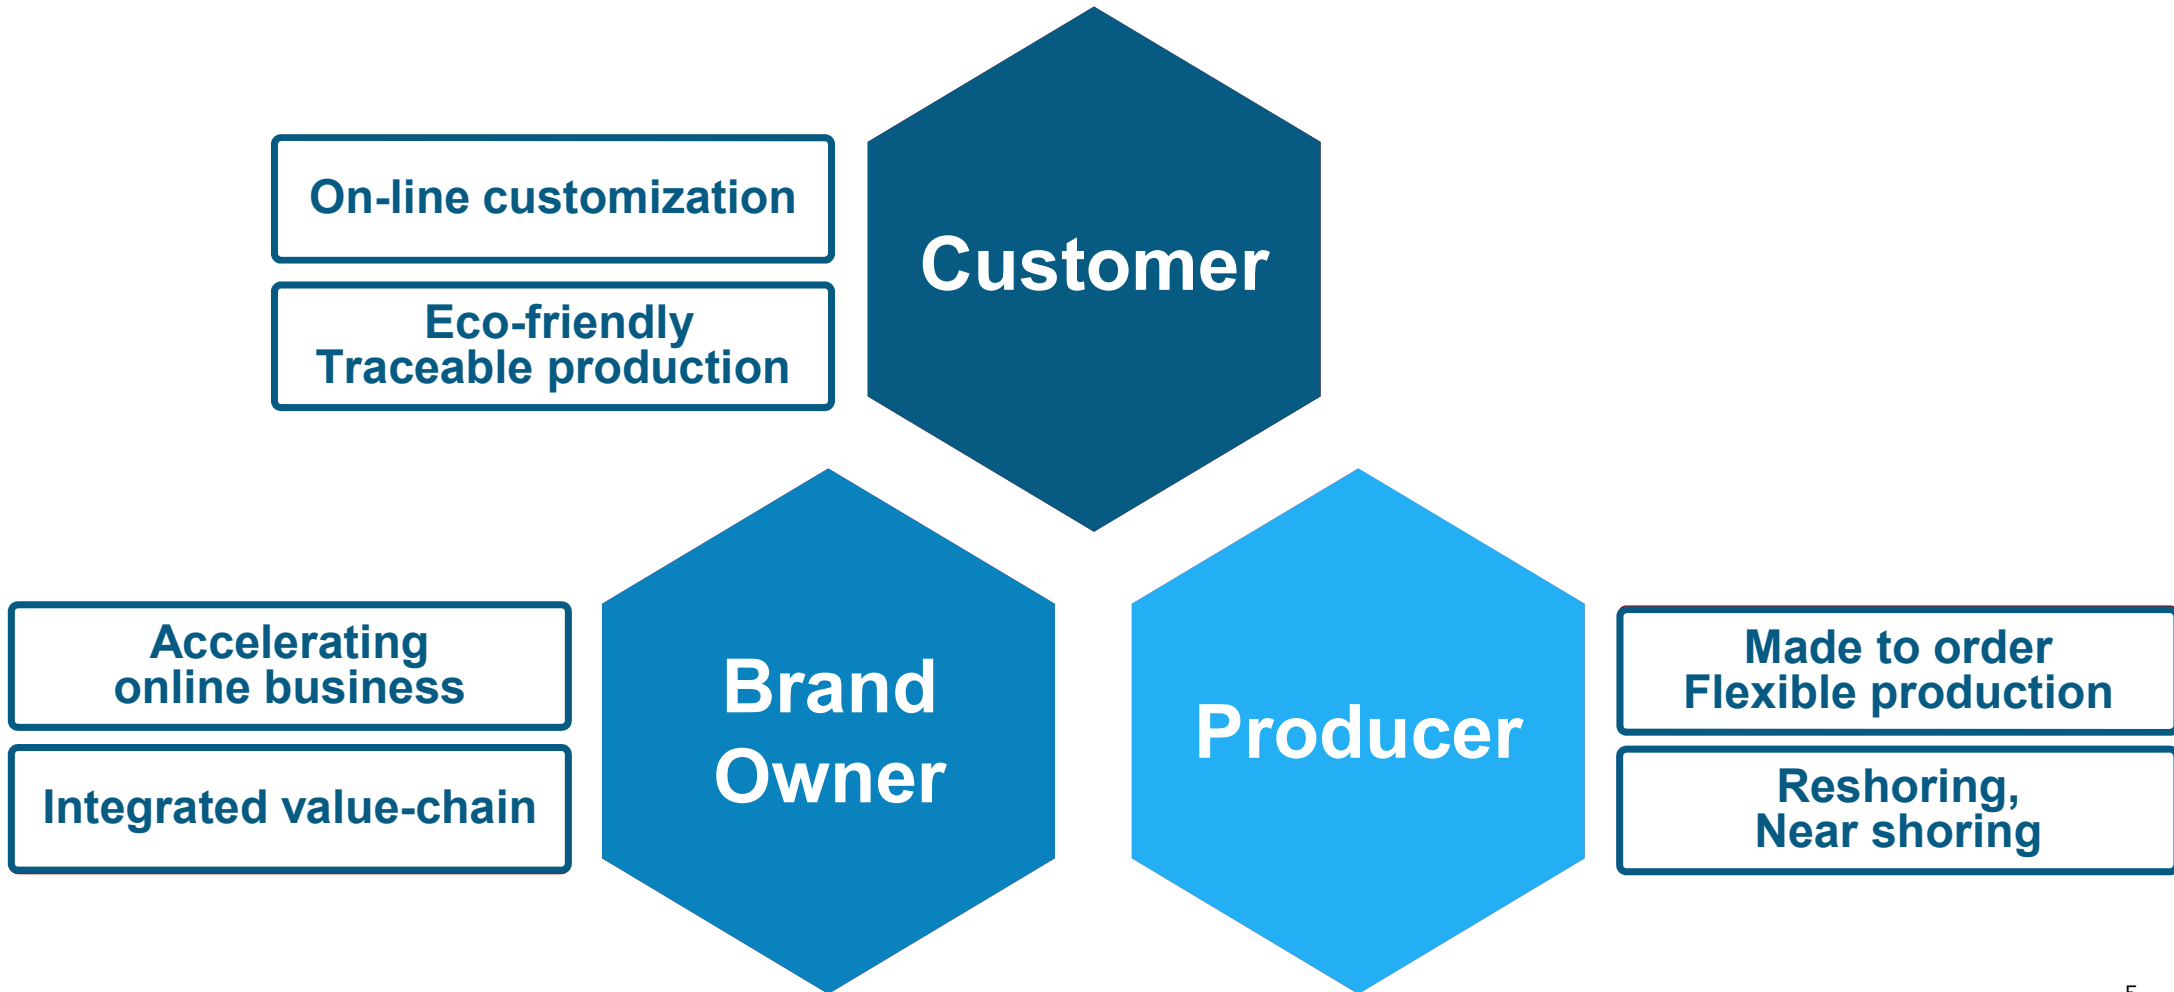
On-line customization

Eco-friendly
Traceable production

Customer

Accelerating online business

Integrated value-chain

Brand Owner

Producer

Made to order
Flexible production

Reshoring,
Near shoring

5